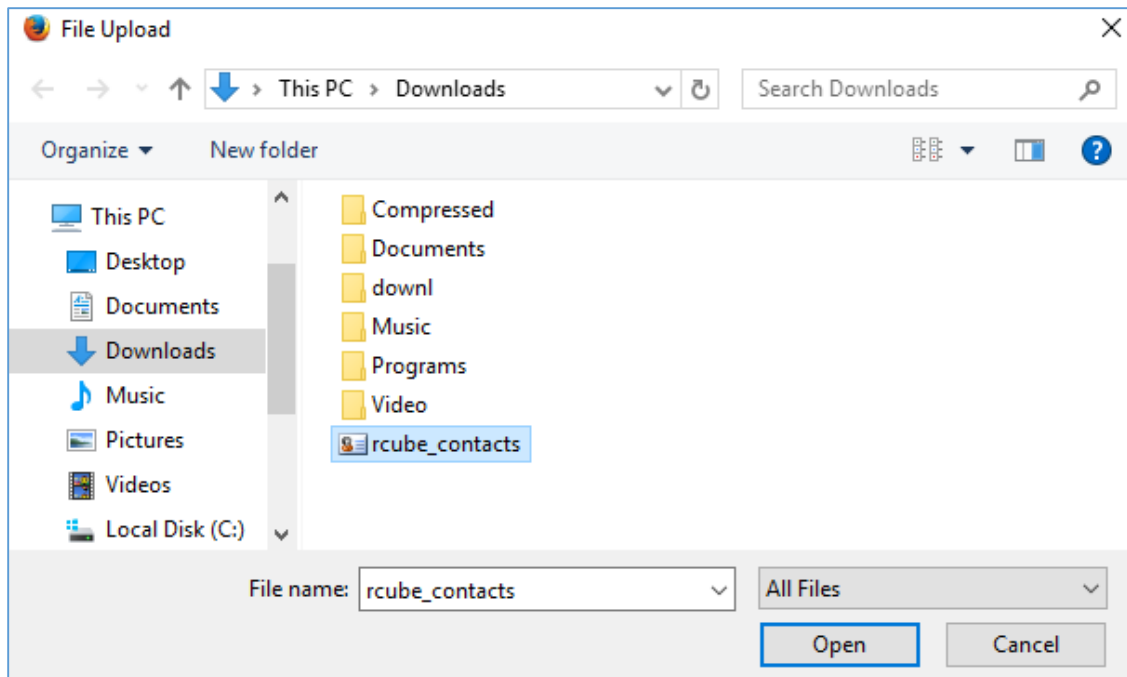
File Upload

This PC > Downloads

Search Downloads

Organize ▾ New folder

This PC
Desktop
Documents
Downloads
Music
Pictures
Videos
Local Disk (C:)

Compressed
Documents
downl
Music
Programs
Video
rcube_contacts

File name: rcube_contacts

All Files

Open

Cancel